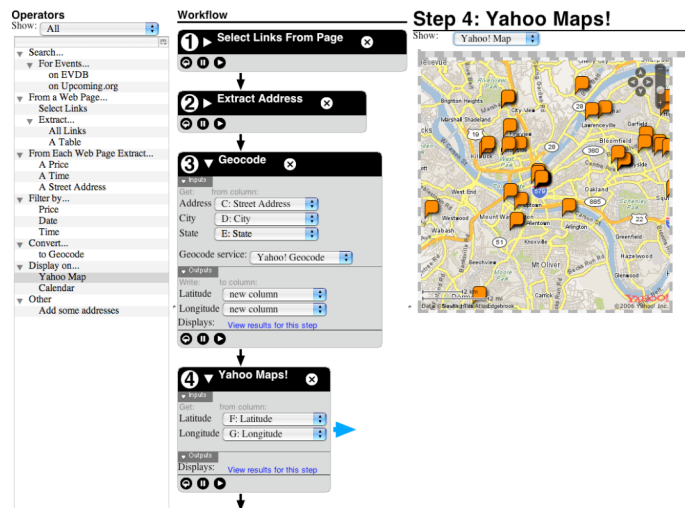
Operators
Show: All

Search...
For Events...
on EVDB
on Upcoming.org
From a Web Page...
Select Links
Extract...
All Links
A Table
From Each Web Page Extract...
A Price
A Time
A Street Address
Filter by...
Price
Date
Time
Convert...
to Geocode
Display on...
Yahoo Map
Calendar
Other
Add some addresses

Workflow

1 Select Links From Page

2 Extract Address

3 Geocode
Inputs
Get: from column:
Address C: Street Address
City D: City
State E: State
Geocode service: Yahoo! Geocode
Outputs
Write: to column:
Latitude new column
Longitude new column
Displays: View results for this step

4 Yahoo Maps!
Inputs
Get: from column:
Latitude F: Latitude
Longitude G: Longitude
Outputs
Displays: View results for this step

Step 4: Yahoo Maps!
Show: Yahoo! Map

Brighton Heights
Marshall Shadeland
Lawrenceville
Bloomfield
Oakland
West End
Westwood
Mount Washington
Arlington
Greenfield
Knoxville
Mt Oliver
Beechview
Hazelwood
Glenwood
Data © NAVTEQ, TeleAtlas, AND
© 2006 Yahoo! Inc.
YAHOO!
19
28
279
376
380
885
837
51
88
51
579